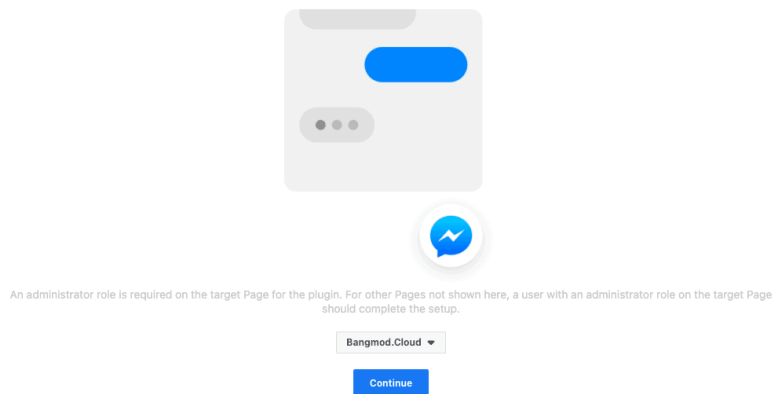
An administrator role is required on the target Page for the plugin. For other Pages not shown here, a user with an administrator role on the target Page should complete the setup.

Bangmod.Cloud

Continue